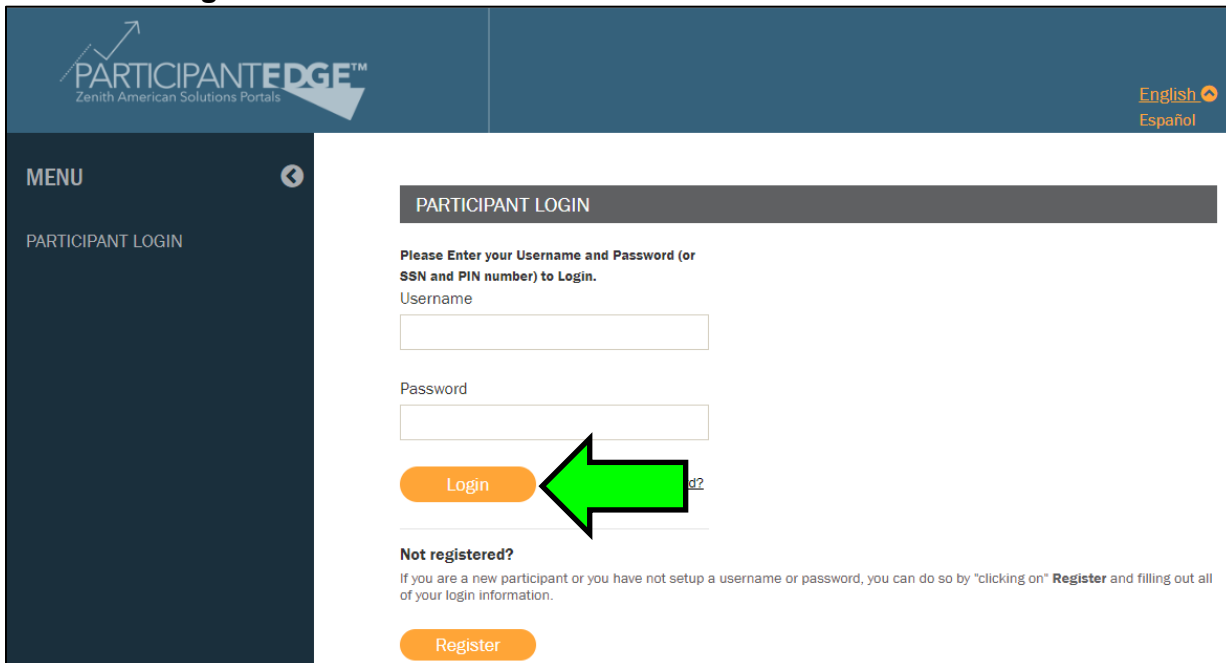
PARTICIPANTEDGE™
Zenith American Solutions Portals

English
Español

MENU

PARTICIPANT LOGIN

PARTICIPANT LOGIN

Please Enter your Username and Password (or SSN and PIN number) to Login.

Username

Password

Login

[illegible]d?

Not registered?

If you are a new participant or you have not setup a username or password, you can do so by "clicking on" Register and filling out all of your login information.

Register